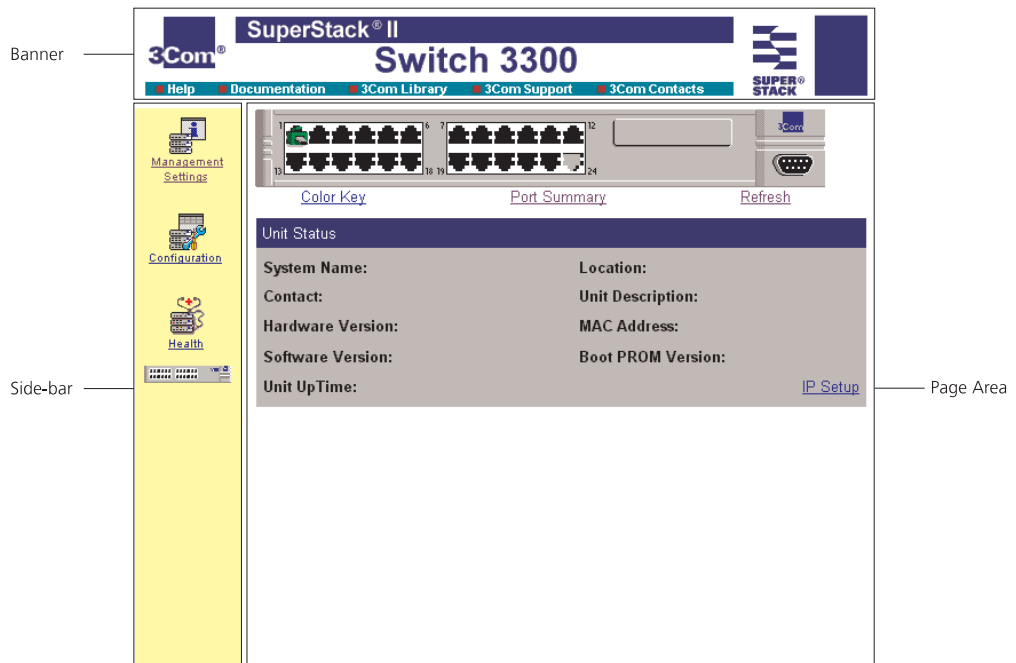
Banner

3Com®

SuperStack® II

Switch 3300

Help Documentation 3Com Library 3Com Support 3Com Contacts

SUPER® STACK

Management Settings

Configuration

Health

1 6 7 12

13 18 19 24

3Com

Color Key Port Summary Refresh

Unit Status

System Name: Location:

Contact: Unit Description:

Hardware Version: MAC Address:

Software Version: Boot PROM Version:

Unit UpTime: IP Setup

Side-bar

Page Area